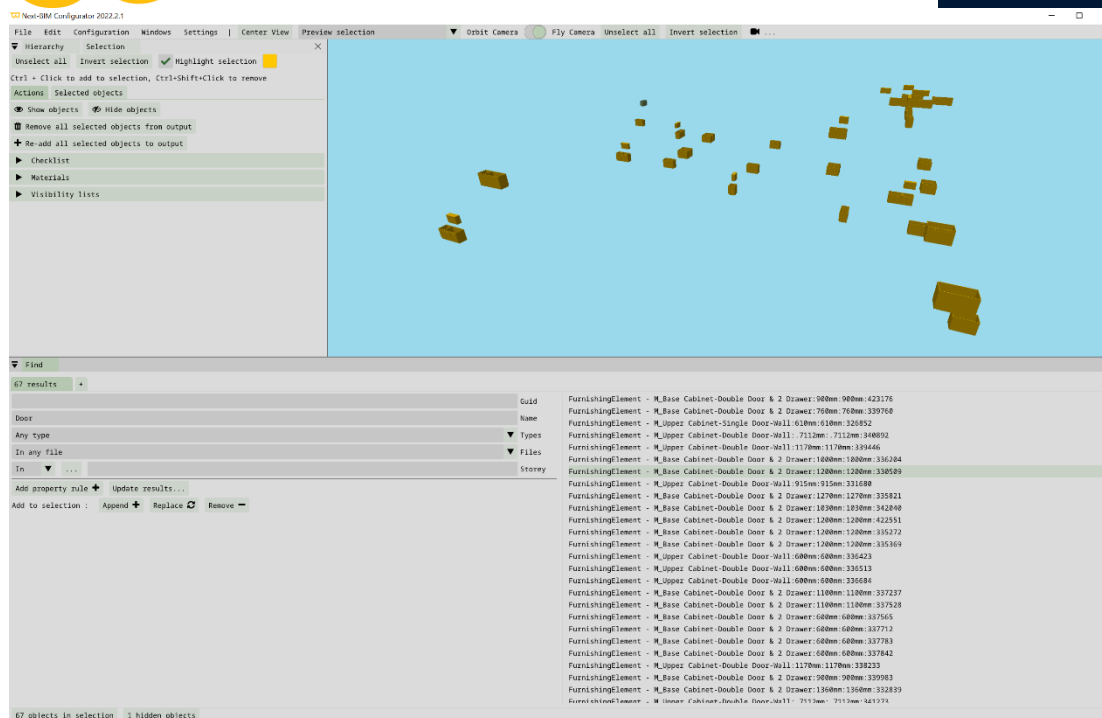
Next-BIM Configurator 2022.2.1

File Edit Configuration Windows Settings | Center View Preview selection Orbit Camera Fly Camera Unselect all Invert selection ...

Hierarchy Selection
Unselect all Invert selection Highlight selection
Ctrl + Click to add to selection, Ctrl+Shift+Click to remove
Actions Selected objects
Show objects Hide objects
Remove all selected objects from output
Re-add all selected objects to output
Checklist
Materials
Visibility lists

Find
67 results +
Guid
Door Name
Any type Types
In any file Files
In ... Storey
Add property rule + Update results...
Add to selection : Append + Replace Remove

FurnishingElement - M_Base Cabinet-Double Door & 2 Drawer:900mm:900mm:423176
FurnishingElement - M_Base Cabinet-Double Door & 2 Drawer:760mm:760mm:339760
FurnishingElement - M_Upper Cabinet-Single Door-Wall:610mm:610mm:326852
FurnishingElement - M_Upper Cabinet-Double Door-Wall:.7112mm:.7112mm:340892
FurnishingElement - M_Upper Cabinet-Double Door-Wall:1170mm:1170mm:339446
FurnishingElement - M_Base Cabinet-Double Door & 2 Drawer:1000mm:1000mm:336204
FurnishingElement - M_Base Cabinet-Double Door & 2 Drawer:1200mm:1200mm:330509
FurnishingElement - M_Upper Cabinet-Double Door-Wall:915mm:915mm:331680
FurnishingElement - M_Base Cabinet-Double Door & 2 Drawer:1270mm:1270mm:335821
FurnishingElement - M_Base Cabinet-Double Door & 2 Drawer:1030mm:1030mm:342040
FurnishingElement - M_Base Cabinet-Double Door & 2 Drawer:1200mm:1200mm:422551
FurnishingElement - M_Base Cabinet-Double Door & 2 Drawer:1200mm:1200mm:335272
FurnishingElement - M_Base Cabinet-Double Door & 2 Drawer:1200mm:1200mm:335369
FurnishingElement - M_Upper Cabinet-Double Door-Wall:600mm:600mm:336423
FurnishingElement - M_Upper Cabinet-Double Door-Wall:600mm:600mm:336513
FurnishingElement - M_Upper Cabinet-Double Door-Wall:600mm:600mm:336684
FurnishingElement - M_Base Cabinet-Double Door & 2 Drawer:1100mm:1100mm:337237
FurnishingElement - M_Base Cabinet-Double Door & 2 Drawer:1100mm:1100mm:337528
FurnishingElement - M_Base Cabinet-Double Door & 2 Drawer:600mm:600mm:337565
FurnishingElement - M_Base Cabinet-Double Door & 2 Drawer:600mm:600mm:337712
FurnishingElement - M_Base Cabinet-Double Door & 2 Drawer:600mm:600mm:337783
FurnishingElement - M_Base Cabinet-Double Door & 2 Drawer:600mm:600mm:337842
FurnishingElement - M_Upper Cabinet-Double Door-Wall:1170mm:1170mm:338233
FurnishingElement - M_Base Cabinet-Double Door & 2 Drawer:900mm:900mm:339983
FurnishingElement - M_Base Cabinet-Double Door & 2 Drawer:1360mm:1360mm:332839
FurnishingElement - M_Upper Cabinet-Double Door-Wall:.7112mm:.7112mm:341273

67 objects in selection 1 hidden objects